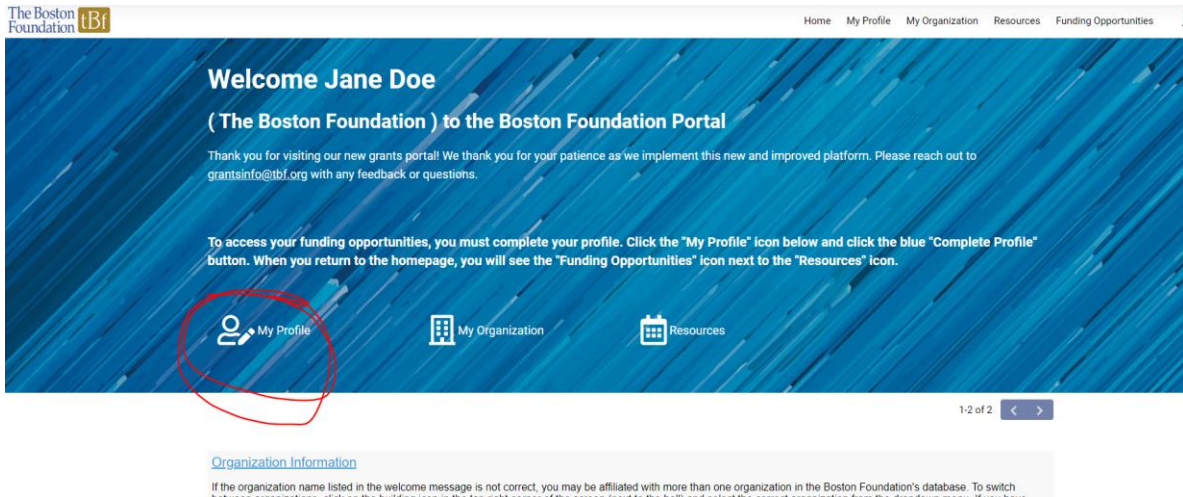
The Boston Foundation tBf

Home My Profile My Organization Resources Funding Opportunities

Welcome Jane Doe

( The Boston Foundation ) to the Boston Foundation Portal

Thank you for visiting our new grants portal! We thank you for your patience as we implement this new and improved platform. Please reach out to grantsinfo@tbf.org with any feedback or questions.

To access your funding opportunities, you must complete your profile. Click the "My Profile" icon below and click the blue "Complete Profile" button. When you return to the homepage, you will see the "Funding Opportunities" icon next to the "Resources" icon.

My Profile

My Organization

Resources

1-2 of 2

Organization Information

If the organization name listed in the welcome message is not correct, you may be affiliated with more than one organization in the Boston Foundation's database. To switch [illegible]